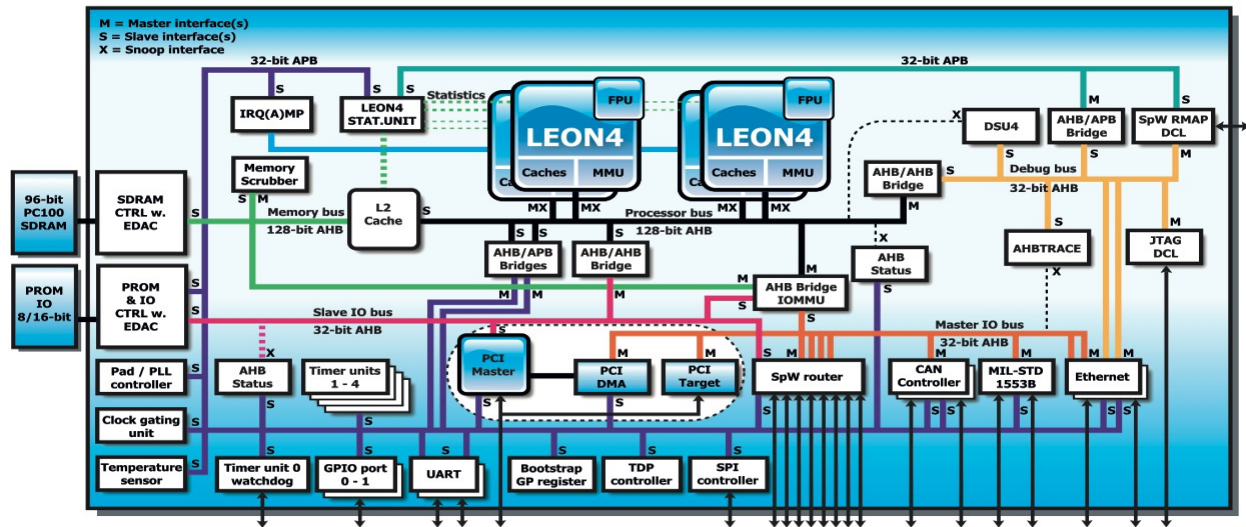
M = Master interface(s)
S = Slave interface(s)
X = Snoop interface

32-bit APB
32-bit APB

S
S
S
S
M
S

IRQ(A)MP
LEON4 STAT.UNIT
Statistics

FPU
LEON4
Caches
MMU

FPU
LEON4
Caches
MMU

X
DSU4
AHB/APB Bridge
SpW RMAP DCL

Memory Scrubber
S
S
Debug bus
S
M
AHB/AHB Bridge
32-bit AHB

96-bit PC100 SDRAM
SDRAM CTRL w. EDAC
S
S
M
Memory bus
128-bit AHB
L2 Cache
S
MX
MX
Processor bus
128-bit AHB
MX
MX
M
S
M

S
S
S
S
X
AHBTRACE
JTAG DCL

AHB/APB Bridges
AHB/AHB Bridge
AHB Status

PROM IO 8/16-bit
PROM & IO CTRL w. EDAC
S
S
M
M
M
M
AHB Bridge IOMMU
S
X

Slave IO bus
32-bit AHB
S
S
M
Master IO bus
32-bit AHB

Pad / PLL controller
X
AHB Status
Timer units 1 - 4
PCI Master
M
M
PCI DMA
PCI Target
S
SpW router
M
M
CAN Controller
M
MIL-STD 1553B
M
M
Ethernet

Clock gating unit
S
S
S
S
S
S
S
S
S
S
S
S
S

Temperature sensor
Timer unit 0 watchdog
S
GPIO port 0 - 1
S
UART
S
Bootstrap GP register
S
TDP controller
S
SPI controller